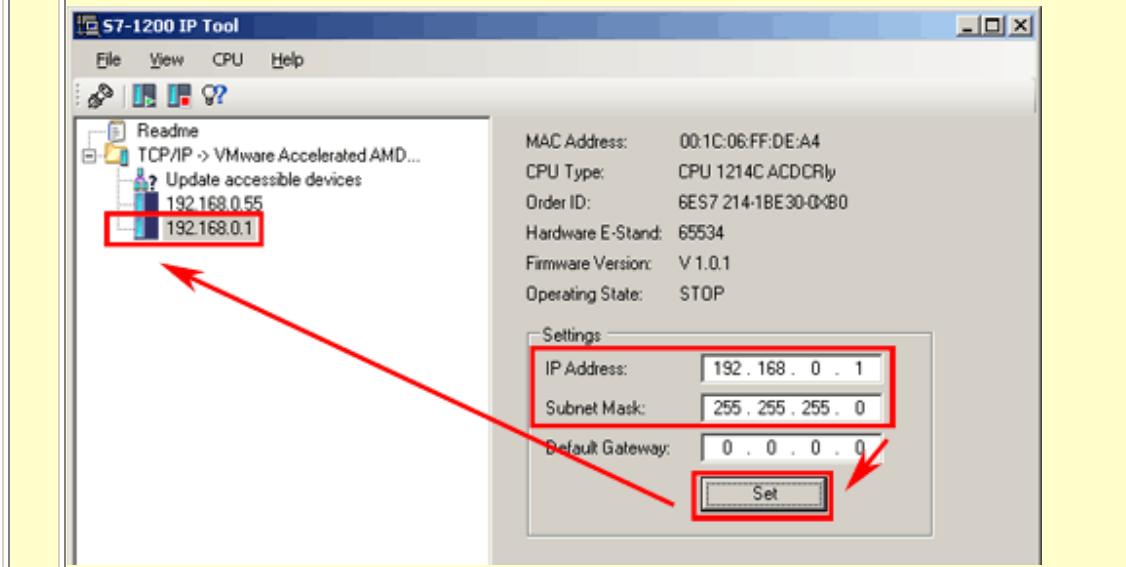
S7-1200 IP Tool

File View CPU Help

Readme
TCP/IP -> VMware Accelerated AMD...
Update accessible devices
192.168.0.55
192.168.0.1

MAC Address: 00:1C:06:FF:DE:A4
CPU Type: CPU 1214C ACDCRly
Order ID: 6ES7 214-1BE30-0XB0
Hardware E-Stand: 65534
Firmware Version: V 1.0.1
Operating State: STOP

Settings
IP Address: 192 . 168 . 0 . 1
Subnet Mask: 255 . 255 . 255 . 0
Default Gateway: 0 . 0 . 0 . 0
Set